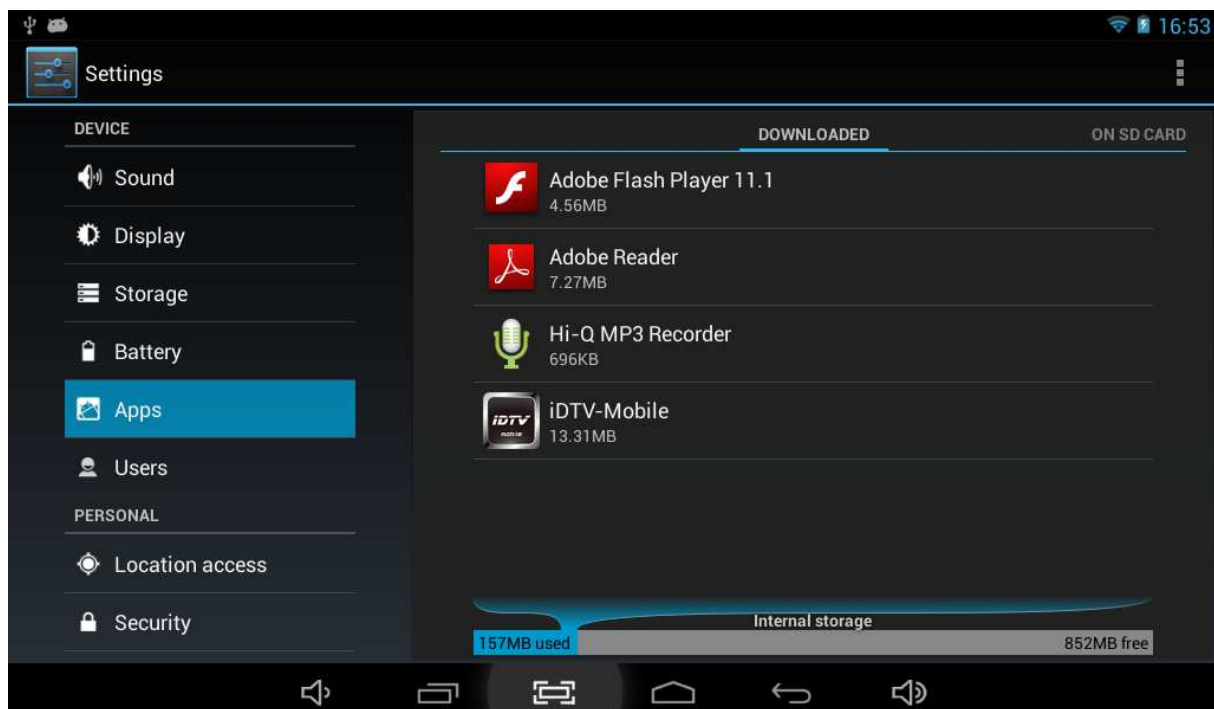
16:53

Settings

DEVICE

Sound

Display

Storage

Battery

Apps

Users

PERSONAL

Location access

Security

DOWNLOADED

ON SD CARD

Adobe Flash Player 11.1
4.56MB

Adobe Reader
7.27MB

Hi-Q MP3 Recorder
696KB

iDTV-Mobile
13.31MB

Internal storage

157MB used

852MB free